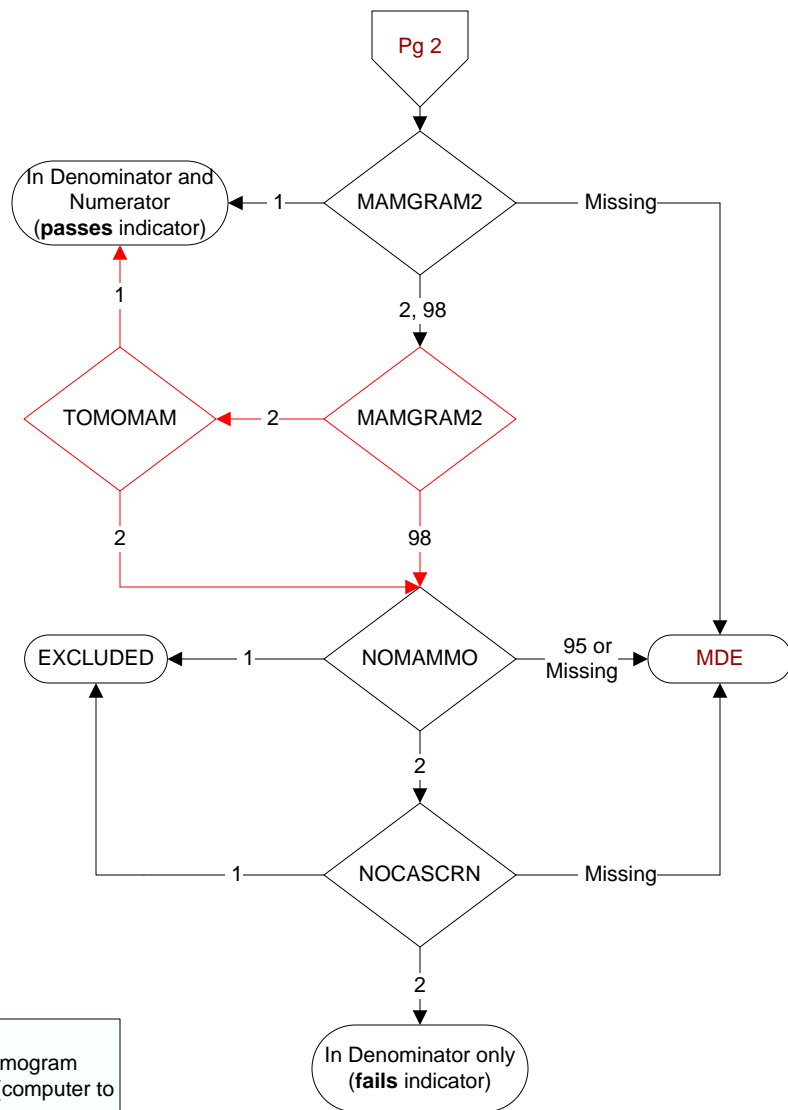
Pg 2

In Denominator and Numerator (**passes** indicator)

1

MAMGRAM2

Missing

2, 98

1

TOMOMAM

2

MAMGRAM2

2

98

EXCLUDED

1

NOMAMMO

95 or Missing

MDE

2

1

NOCASCRN

Missing

2

mogram
computer to

In Denominator only (**fails** indicator)